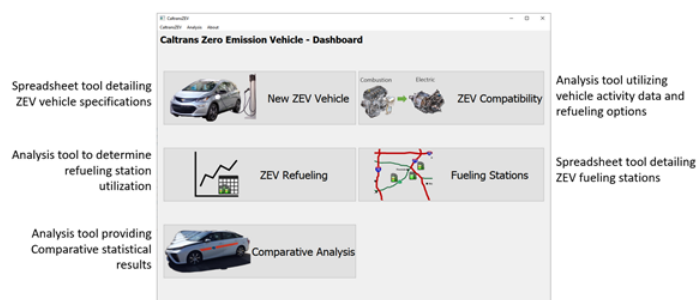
CaltransZEV
CaltransZEV Analysis About

Caltrans Zero Emission Vehicle - Dashboard

Spreadsheet tool detailing ZEV vehicle specifications

New ZEV Vehicle

Combustion Electric

ZEV Compatibility

Analysis tool utilizing vehicle activity data and refueling options

Analysis tool to determine refueling station utilization

ZEV Refueling

Fueling Stations

Spreadsheet tool detailing ZEV fueling stations

Analysis tool providing Comparative statistical results

Comparative Analysis